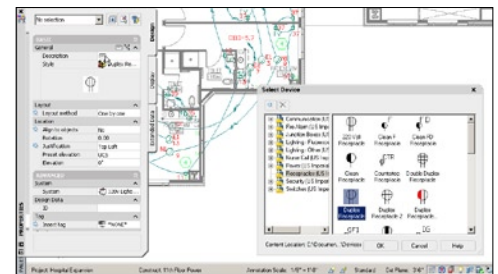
No selection

BASIC
General
Description
Style
Duplex Re...

Layout
Layout method
Location
Align to objects
Rotation
Justification
Preset elevation
Elevation

ADVANCED
System
System
Design Data
ID
Tag
Insert tag
No
0.00
Top Left
UC3
0"
Low Volt...
*NONE*

Design
Display
Extended Data

PROPERTIES

Select Device

Communication (US...
Fire Alarm (US Imp...
Junction Boxes (US...
Lighting - Fluoresce...
Lighting - Other (US...
Power Coil (US Imp...
Power (US Imperial)
Receptacle (US I...
Security (US Imperi...
Switches (US Imperi...

220 Volt Receptacle
Clean F Receptacle
Clean FD Receptacle
Clean Receptacle
Countertop Receptacle
Double Duplex Receptacle
Duplex Receptacle
Duplex Receptacle 2
Duplex Receptacle-F

Content Location: C:\Documen...\Devices\...
OK
Cancel
Help

Project: Hospital Expansion
Construct: 01A Floor Power
Annotation Scale: 1/8" = 1'-0"
Standard
Cut Plane: 3'-6"